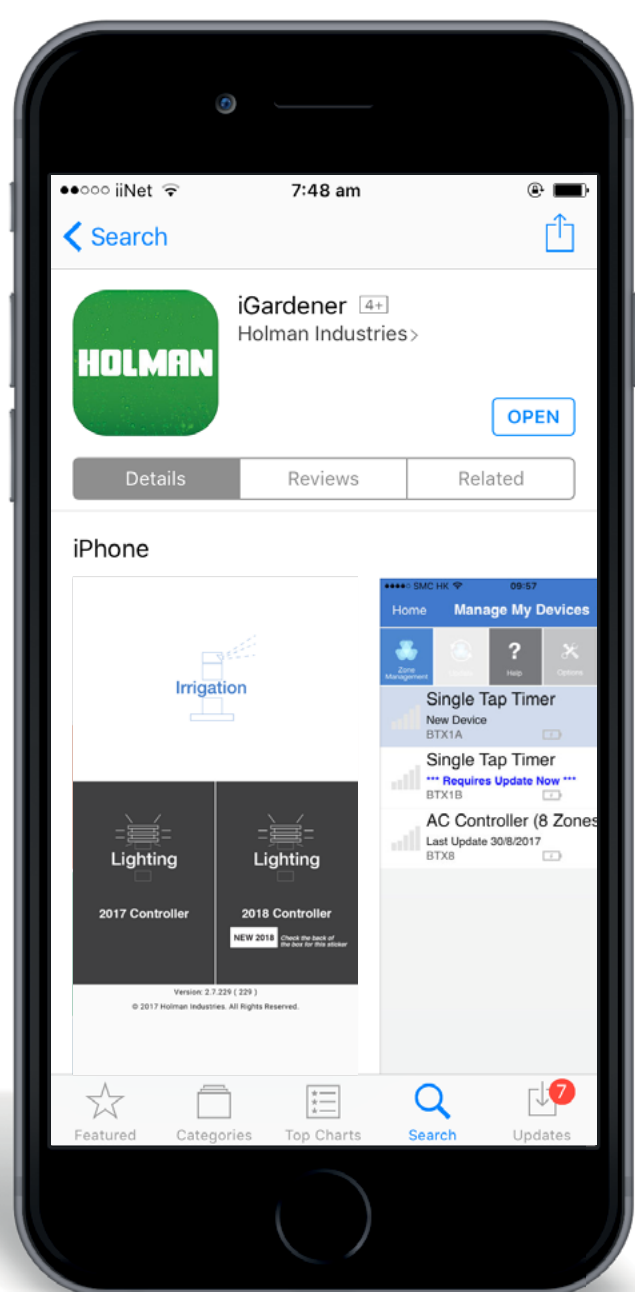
●●○○○ iiNet 7:48 am

< Search

HOLMAN

iGardener 4+
Holman Industries >

OPEN

Details | Reviews | Related

iPhone

Irrigation

Lighting
2017 Controller

Lighting
2018 Controller
NEW 2018 Check the back of the box for this sticker

Version: 2.7.229 ( 229 )
© 2017 Holman Industries. All Rights Reserved.

●●●●○ SMC HK 09:57
Home Manage My Devices
Zone Management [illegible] Help Options
Single Tap Timer
New Device
BTX1A
Single Tap Timer
*** Requires Update Now ***
BTX1B
AC Controller (8 Zones
Last Update 30/8/2017
BTX8

Featured Categories Top Charts Search Updates 7